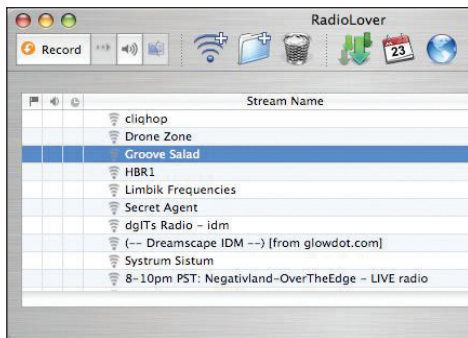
RadioLover

Record

23

| | | | Stream Name |
|---|---|---|---|
| | | | cliqhop |
| | | | Drone Zone |
| | | | Groove Salad |
| | | | HBR1 |
| | | | Limbik Frequencies |
| | | | Secret Agent |
| | | | dgITs Radio - idm |
| | | | (-- Dreamscape IDM --) [from glowdot.com] |
| | | | Systrum Sistum |
| | | | 8-10pm PST: Negativland-OverTheEdge - LIVE radio |